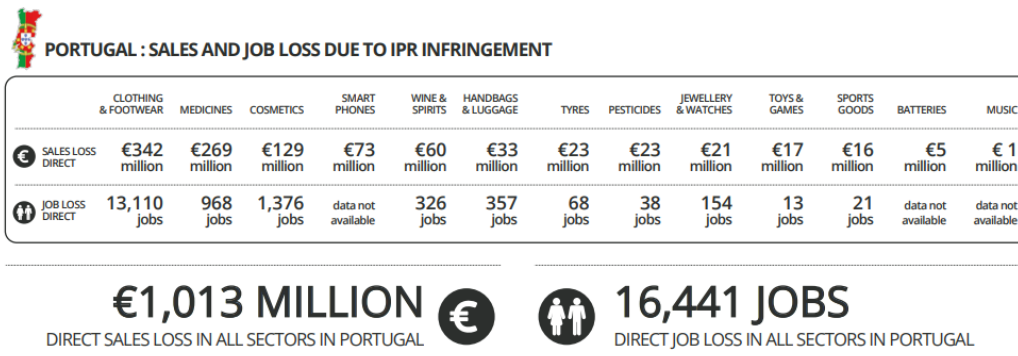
PORTUGAL : SALES AND JOB LOSS DUE TO IPR INFRINGEMENT

| | CLOTHING & FOOTWEAR | MEDICINES | COSMETICS | SMART PHONES | WINE & SPIRITS | HANDBAGS & LUGGAGE | TYRES | PESTICIDES | JEWELLERY & WATCHES | TOYS & GAMES | SPORTS GOODS | BATTERIES | MUSIC |
|---|---|---|---|---|---|---|---|---|---|---|---|---|---|
| SALES LOSS DIRECT | €342 million | €269 million | €129 million | €73 million | €60 million | €33 million | €23 million | €23 million | €21 million | €17 million | €16 million | €5 million | €1 million |
| JOB LOSS DIRECT | 13,110 jobs | 968 jobs | 1,376 jobs | data not available | 326 jobs | 357 jobs | 68 jobs | 38 jobs | 154 jobs | 13 jobs | 21 jobs | data not available | data not available |

€1,013 MILLION
DIRECT SALES LOSS IN ALL SECTORS IN PORTUGAL

€

16,441 JOBS
DIRECT JOB LOSS IN ALL SECTORS IN PORTUGAL